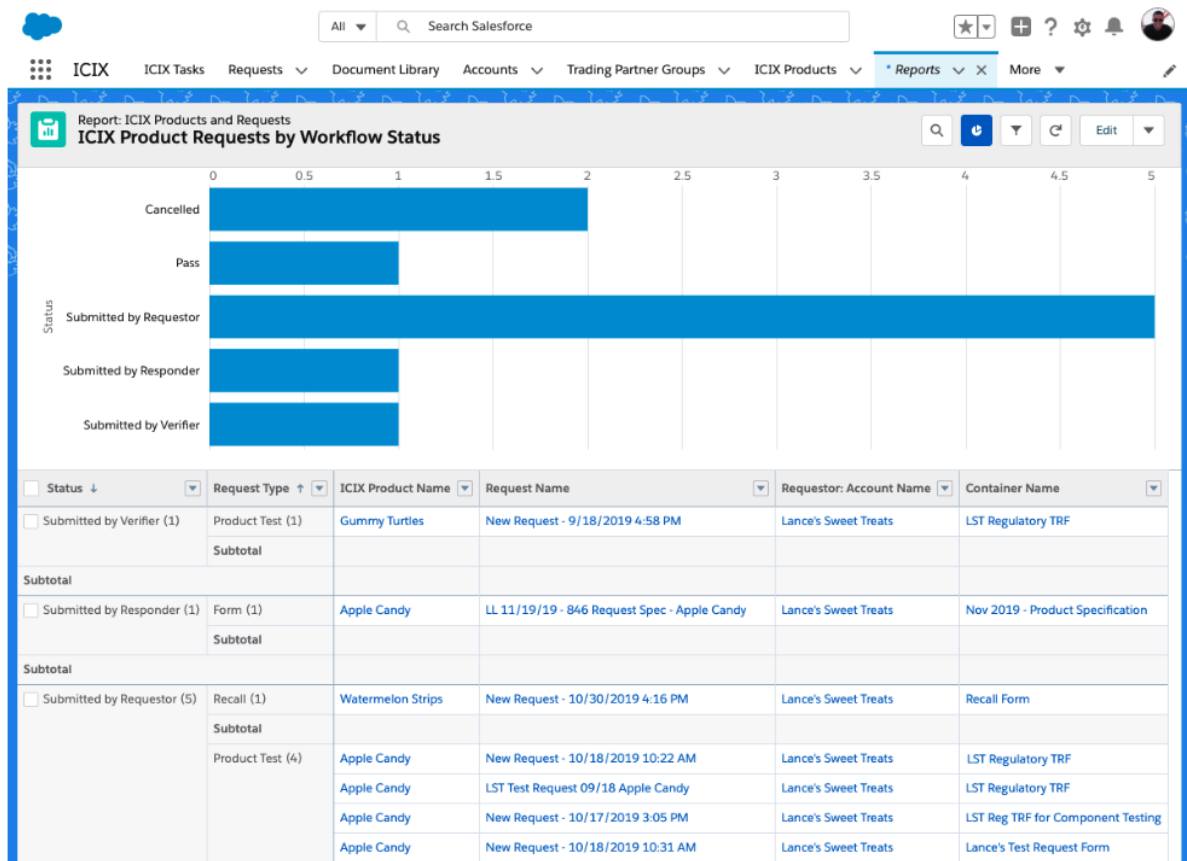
All Search Salesforce

ICIX ICIX Tasks Requests Document Library Accounts Trading Partner Groups ICIX Products * Reports More

Report: ICIX Products and Requests
ICIX Product Requests by Workflow Status

Edit

0 0.5 1 1.5 2 2.5 3 3.5 4 4.5 5

Status
Cancelled
Pass
Submitted by Requestor
Submitted by Responder
Submitted by Verifier

| Status ↓ | Request Type ↑ | ICIX Product Name | Request Name | Requestor: Account Name | Container Name |
|---|---|---|---|---|---|
| Submitted by Verifier (1) | Product Test (1) | Gummy Turtles | New Request - 9/18/2019 4:58 PM | Lance's Sweet Treats | LST Regulatory TRF |
| | Subtotal | | | | |
| Subtotal | | | | | |
| Submitted by Responder (1) | Form (1) | Apple Candy | LL 11/19/19 - 846 Request Spec - Apple Candy | Lance's Sweet Treats | Nov 2019 - Product Specification |
| | Subtotal | | | | |
| Subtotal | | | | | |
| Submitted by Requestor (5) | Recall (1) | Watermelon Strips | New Request - 10/30/2019 4:16 PM | Lance's Sweet Treats | Recall Form |
| | Subtotal | | | | |
| | Product Test (4) | Apple Candy | New Request - 10/18/2019 10:22 AM | Lance's Sweet Treats | LST Regulatory TRF |
| | | Apple Candy | LST Test Request 09/18 Apple Candy | Lance's Sweet Treats | LST Regulatory TRF |
| | | Apple Candy | New Request - 10/17/2019 3:05 PM | Lance's Sweet Treats | LST Reg TRF for Component Testing |
| | | Apple Candy | New Request - 10/18/2019 10:31 AM | Lance's Sweet Treats | Lance's Test Request Form |